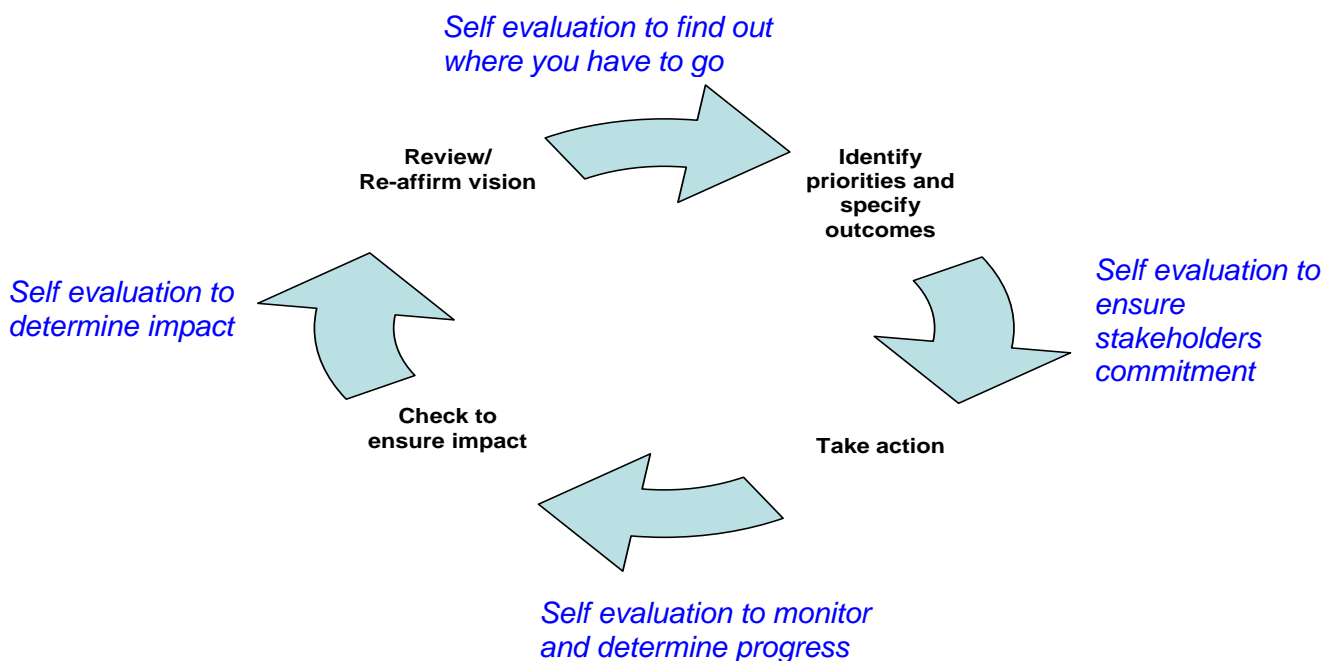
Self evaluation to find out where you have to go

Review/
Re-affirm vision

Identify priorities and specify outcomes

Self evaluation to determine impact

Self evaluation to ensure stakeholders commitment

Check to ensure impact

Take action

Self evaluation to monitor and determine progress